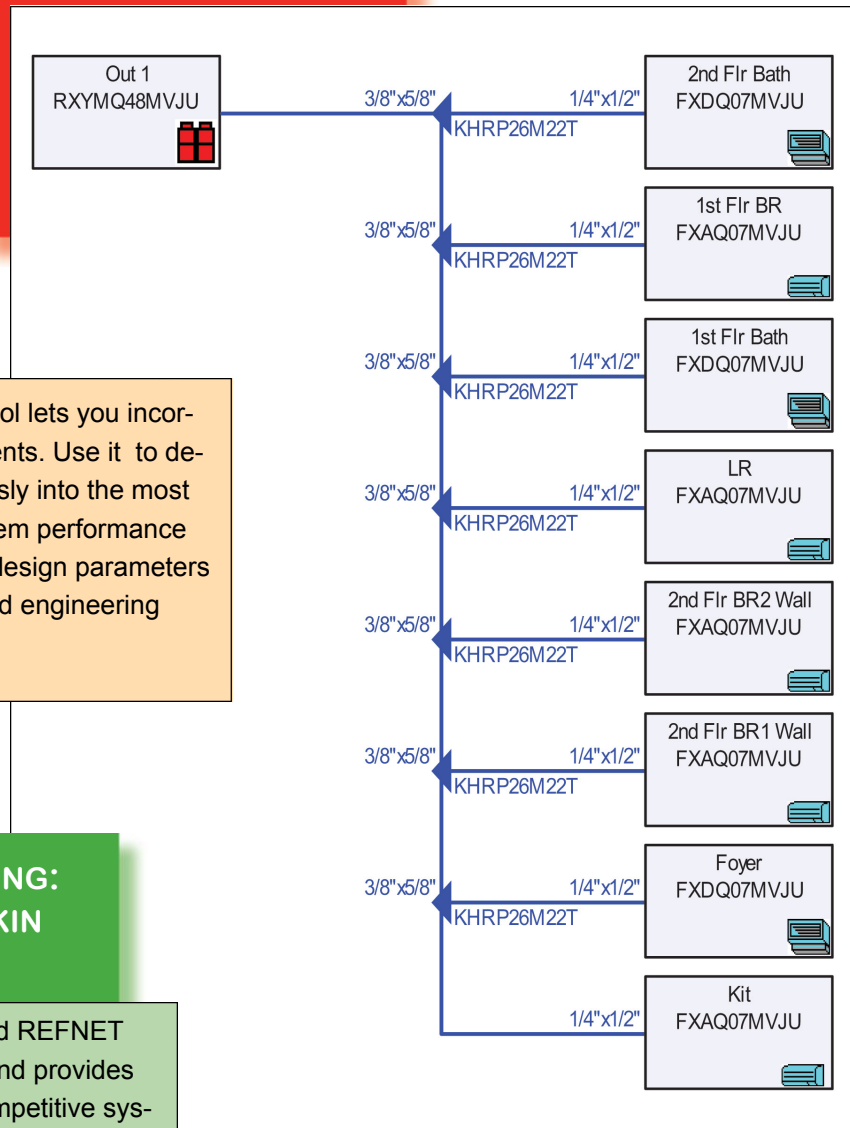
Out 1
RXYMQ48MVJU

3/8"x5/8"
1/4"x1/2"
KHRP26M22T

2nd Flr Bath
FXDQ07MVJU

3/8"x5/8"
1/4"x1/2"
KHRP26M22T

1st Flr BR
FXAQ07MVJU

3/8"x5/8"
1/4"x1/2"
KHRP26M22T

1st Flr Bath
FXDQ07MVJU

3/8"x5/8"
1/4"x1/2"
KHRP26M22T

LR
FXAQ07MVJU

3/8"x5/8"
1/4"x1/2"
KHRP26M22T

2nd Flr BR2 Wall
FXAQ07MVJU

3/8"x5/8"
1/4"x1/2"
KHRP26M22T

2nd Flr BR1 Wall
FXAQ07MVJU

3/8"x5/8"
1/4"x1/2"
KHRP26M22T

Foyer
FXDQ07MVJU

1/4"x1/2"

Kit
FXAQ07MVJU

ol lets you incorents. Use it to desly into the most em performance design parameters d engineering

NG:
KIN

d REFNET nd provides mpetitive sys-